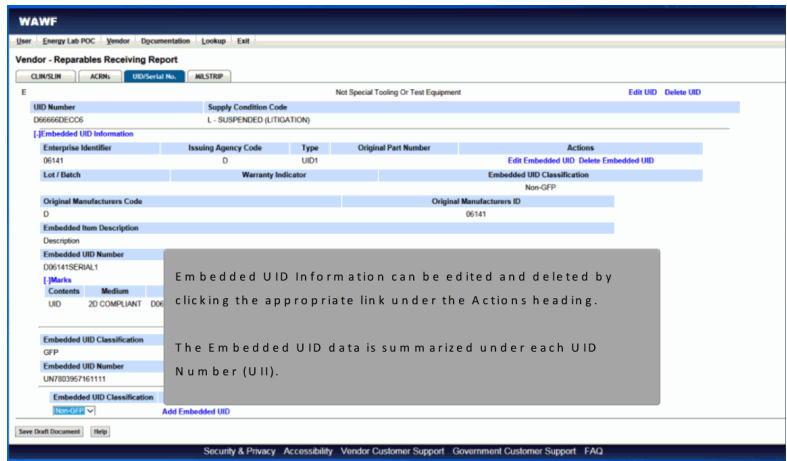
WAWF

User Energy Lab POC Vendor Documentation Lookup Exit

Vendor - Reparables Receiving Report

CLIN/SLIN ACRNs UID/Serial No. MILSTRIP

E

Not Special Tooling Or Test Equipment

Edit UID Delete UID

| UID Number | Supply Condition Code |
|---|---|
| D66666DECC6 | L - SUSPENDED (LITIGATION) |

[-]Embedded UID Information

| Enterprise Identifier | Issuing Agency Code | Type | Original Part Number | Actions |
|---|---|---|---|---|
| 06141 | D | UID1 | | Edit Embedded UID Delete Embedded UID |

| Lot / Batch | Warranty Indicator | Embedded UID Classification |
|---|---|---|
| | | Non-GFP |

| Original Manufacturers Code | Original Manufacturers ID |
|---|---|
| D | 06141 |

Embedded Item Description

Description

Embedded UID Number

D06141SERIAL1

[-]Marks

| Contents | Medium | |
|---|---|---|
| UID | 2D COMPLIANT | D06 |

Embedded UID Classification

GFP

Embedded UID Number

UN7803957161111

Embedded UID Classification

Non-GFP

Add Embedded UID

Embedded UID Information can be edited and deleted by clicking the appropriate link under the Actions heading.

The Embedded UID data is summarized under each UID Number (UII).

Save Draft Document Help

Security & Privacy Accessibility Vendor Customer Support Government Customer Support FAQ